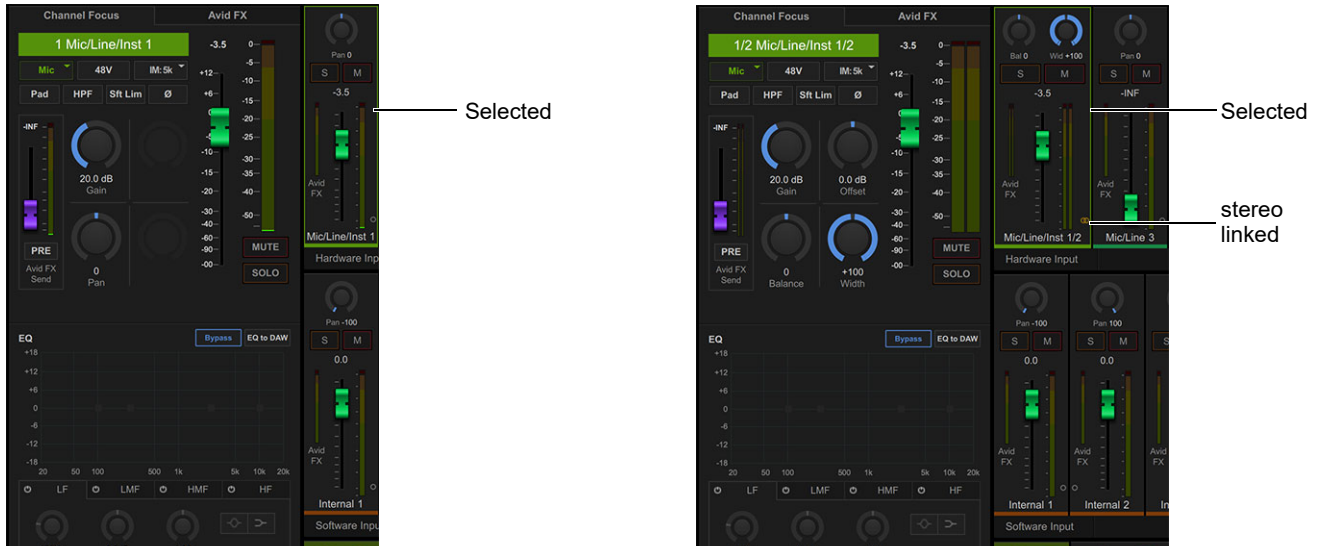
Channel Focus Avid FX

1 Mic/Line/Inst 1

Mic 48V IM:5k

Pad HPF Sft Lim Ø

-INF

20.0 dB
Gain

PRE
Avid FX
Send

0
Pan

-3.5

+12 +6 0 -5 -10 -15 -20 -25 -30 -40 -60 -90 -00

0 -5 -10 -15 -20 -25 -30 -35 -40 -50

MUTE
SOLO

Pan 0
S M
-3.5
Avid FX
Mic/Line/Inst 1
Hardware Input

Pan -100
S M
0.0
Avid FX
Internal 1
Software Input

EQ Bypass EQ to DAW
+18 +12 +6 0 -6 -12 -18
20 50 100 500 1k 5k 10k 20k
LF LMF HMF HF

Selected

Channel Focus Avid FX

1/2 Mic/Line/Inst 1/2

Mic 48V IM:5k

Pad HPF Sft Lim Ø

-INF

20.0 dB
Gain

0.0 dB
Offset

PRE
Avid FX
Send

0
Balance

+100
Width

-3.5

MUTE
SOLO

Bal 0 Wid +100
S M
-3.5
Avid FX
Mic/Line/Inst 1/2

Pan 0
S M
-INF
Avid FX
Mic/Line 3

Hardware Input

Pan -100
S M
0.0
Avid FX
Internal 1

Pan 100
S M
0.0
Avid FX
Internal 2

Software Input

EQ Bypass EQ to DAW
+18 +12 +6 0 -6 -12 -18
20 50 100 500 1k 5k 10k 20k
LF LMF HMF HF

Selected

stereo linked